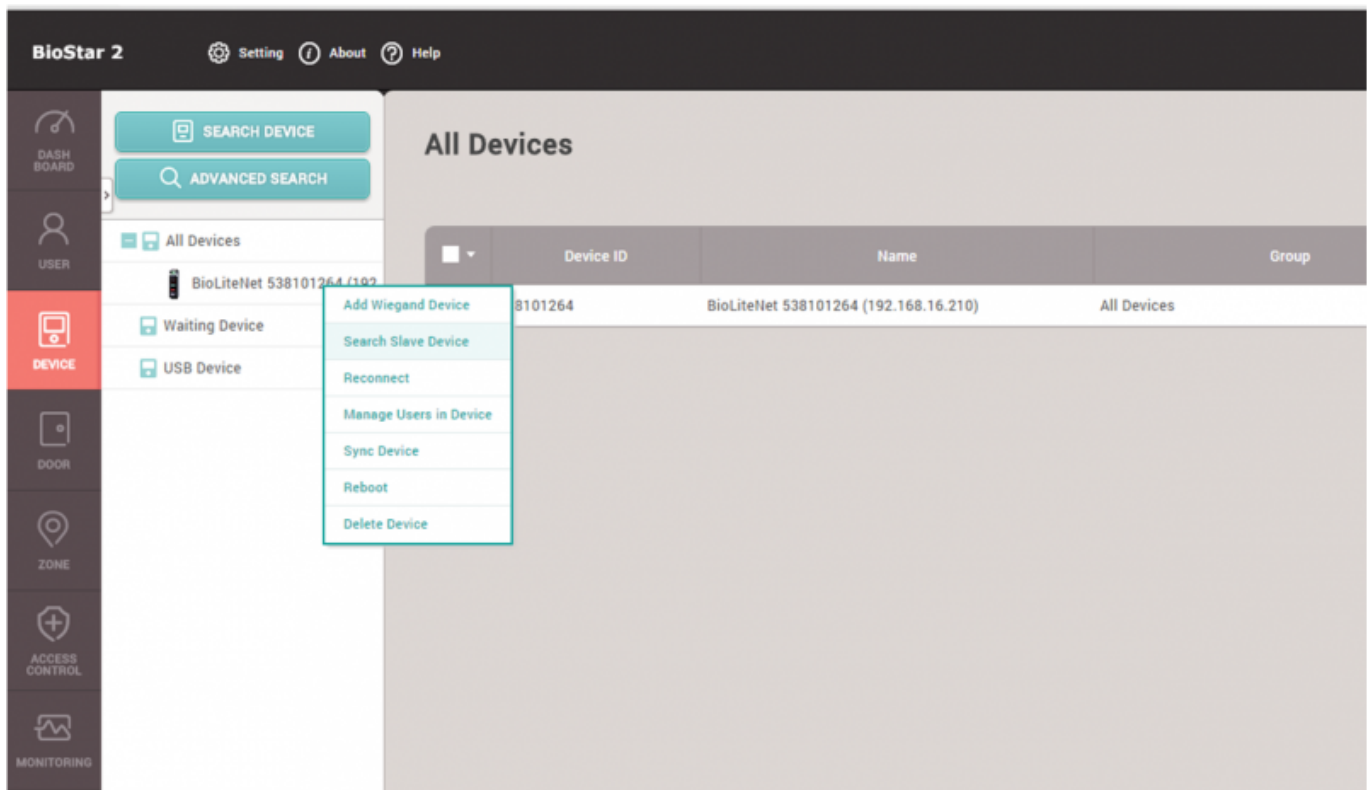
BioStar 2 Setting About Help

DASH BOARD
USER
DEVICE
DOOR
ZONE
ACCESS CONTROL
MONITORING

SEARCH DEVICE
ADVANCED SEARCH

All Devices
BioLiteNet 538101264 (192
Waiting Device
USB Device

Add Wiegand Device
Search Slave Device
Reconnect
Manage Users in Device
Sync Device
Reboot
Delete Device

All Devices

| | Device ID | Name | Group |
|---|---|---|---|
| | 8101264 | BioLiteNet 538101264 (192.168.16.210) | All Devices |